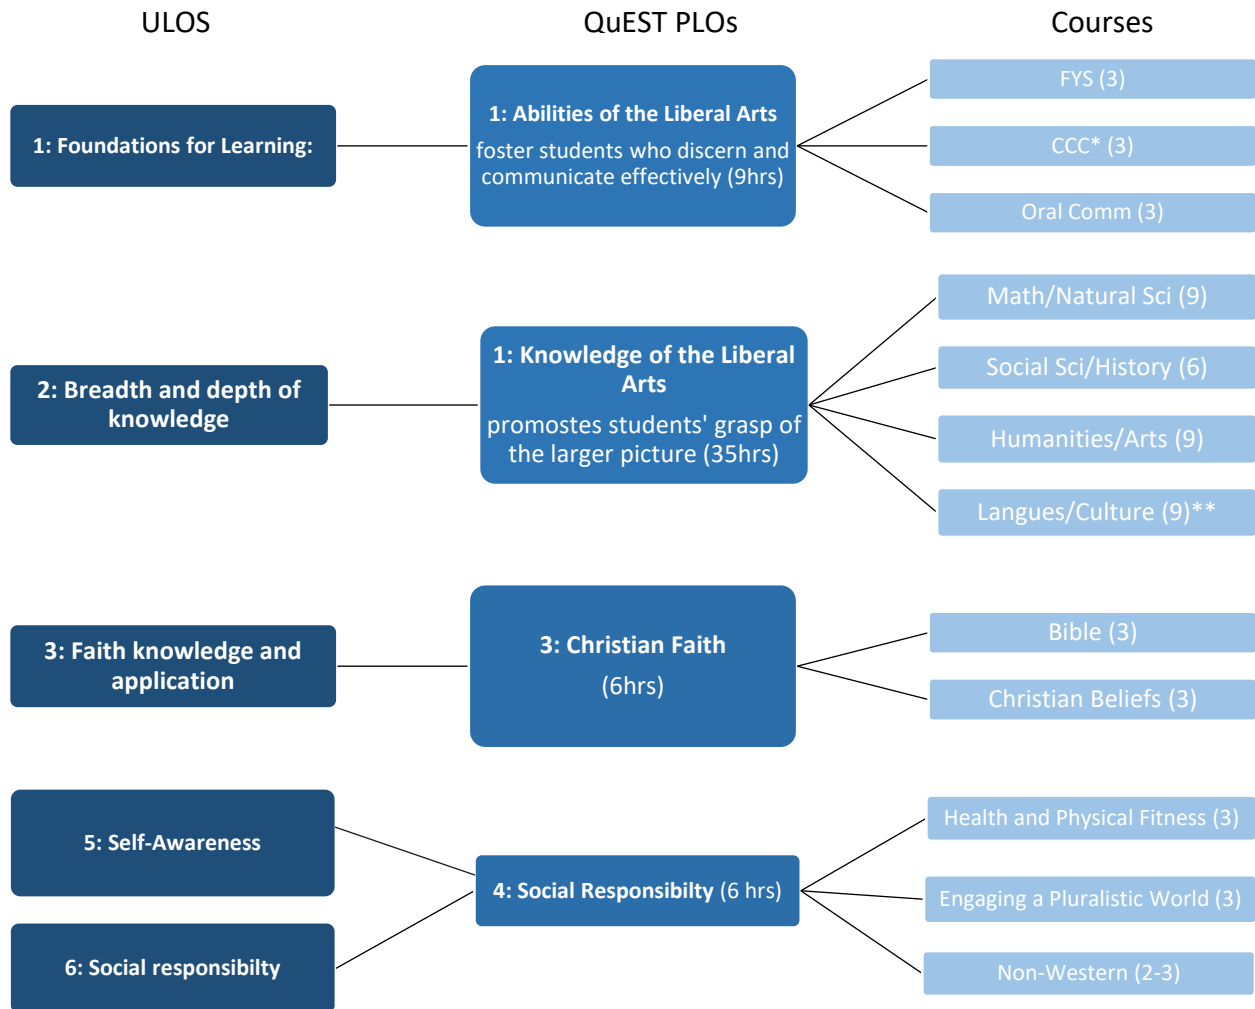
ULOS

QuEST PLOs

Courses

1: Foundations for Learning:

1: Abilities of the Liberal Arts

foster students who discern and communicate effectively (9hrs)

FYS (3)

CCC* (3)

Oral Comm (3)

2: Breadth and depth of knowledge

1: Knowledge of the Liberal Arts

promostes students' grasp of the larger picture (35hrs)

Math/Natural Sci (9)

Social Sci/History (6)

Humanities/Arts (9)

Langues/Culture (9)**

3: Faith knowledge and application

3: Christian Faith

(6hrs)

Bible (3)

Christian Beliefs (3)

5: Self-Awareness

6: Social responsibilty

4: Social Responsibilty (6 hrs)

Health and Physical Fitness (3)

Engaging a Pluralistic World (3)

Non-Western (2-3)